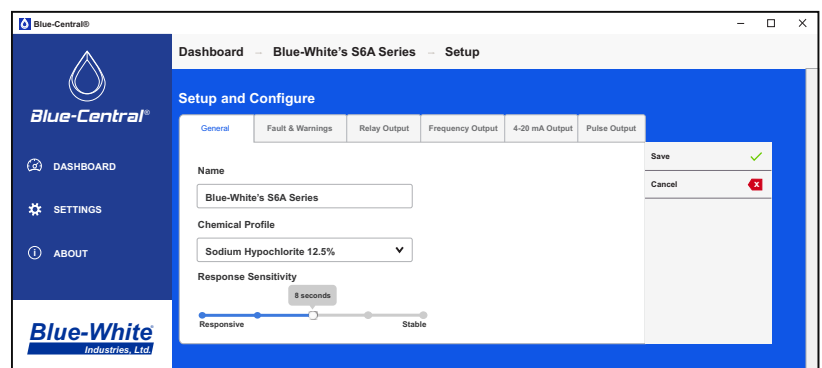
Blue-Central®

Blue-Central®

DASHBOARD

SETTINGS

ABOUT

Blue-White
Industries, Ltd.

Dashboard – Blue-White's S6A Series – Setup

Setup and Configure

General | Fault & Warnings | Relay Output | Frequency Output | 4-20 mA Output | Pulse Output

Save

Cancel

Name

Blue-White's S6A Series

Chemical Profile

Sodium Hypochlorite 12.5%

Response Sensitivity

8 seconds

Responsive

Stable